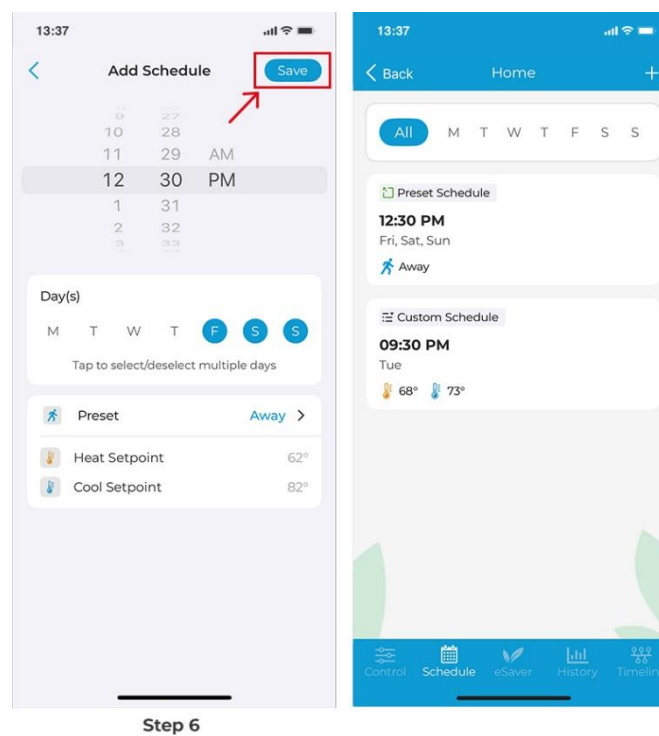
13:37

Add Schedule

Save

9 27
10 28
11 29 AM
12 30 PM
1 31
2 32
3 33

Day(s)

M T W T F S S

Tap to select/deselect multiple days

Preset Away >

Heat Setpoint 62°

Cool Setpoint 82°

13:37

< Back Home +

All M T W T F S S

Preset Schedule

12:30 PM

Fri, Sat, Sun

Away

Custom Schedule

09:30 PM

Tue

68° 73°

Control Schedule eSaver History Timeline

Step 6